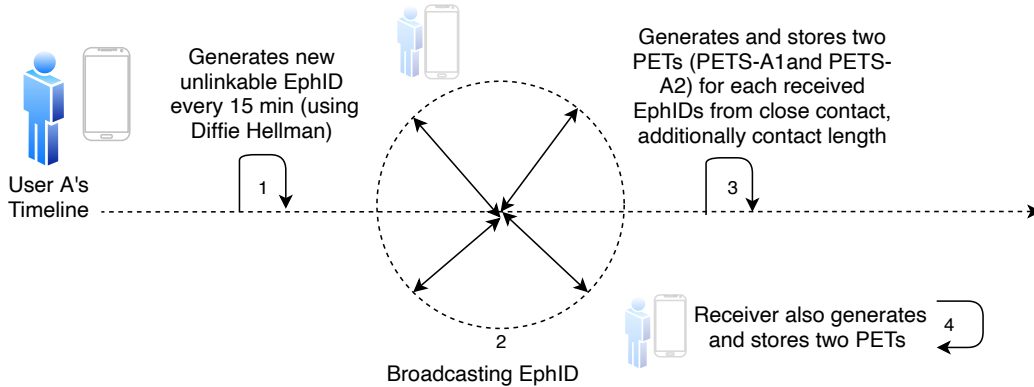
Generates new unlinkable EphID every 15 min (using Diffie Hellman)

User A's Timeline

1

2

Broadcasting EphID

Generates and stores two PETs (PETS-A1and PETS-A2) for each received EphIDs from close contact, additionally contact length

3

Receiver also generates and stores two PETs

4